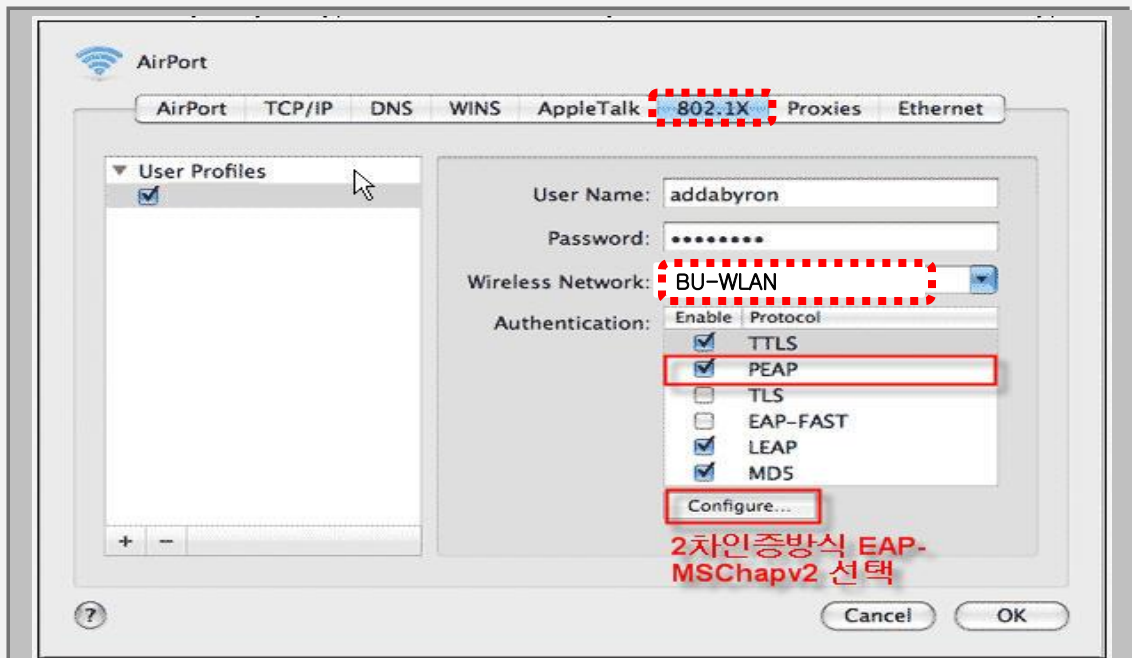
AirPort

AirPort TCP/IP DNS WINS AppleTalk 802.1X Proxies Ethernet

User Profiles

User Name: addabyron

Password: ••••••••

Wireless Network: BU-WLAN

Authentication:

| Enable | Protocol |
|---|---|
| ☑ | TTLS |
| ☑ | PEAP |
| ☐ | TLS |
| ☐ | EAP-FAST |
| ☑ | LEAP |
| ☑ | MD5 |

Configure...

2차인증방식 EAP-MSChapv2 선택

+ −

?

Cancel OK